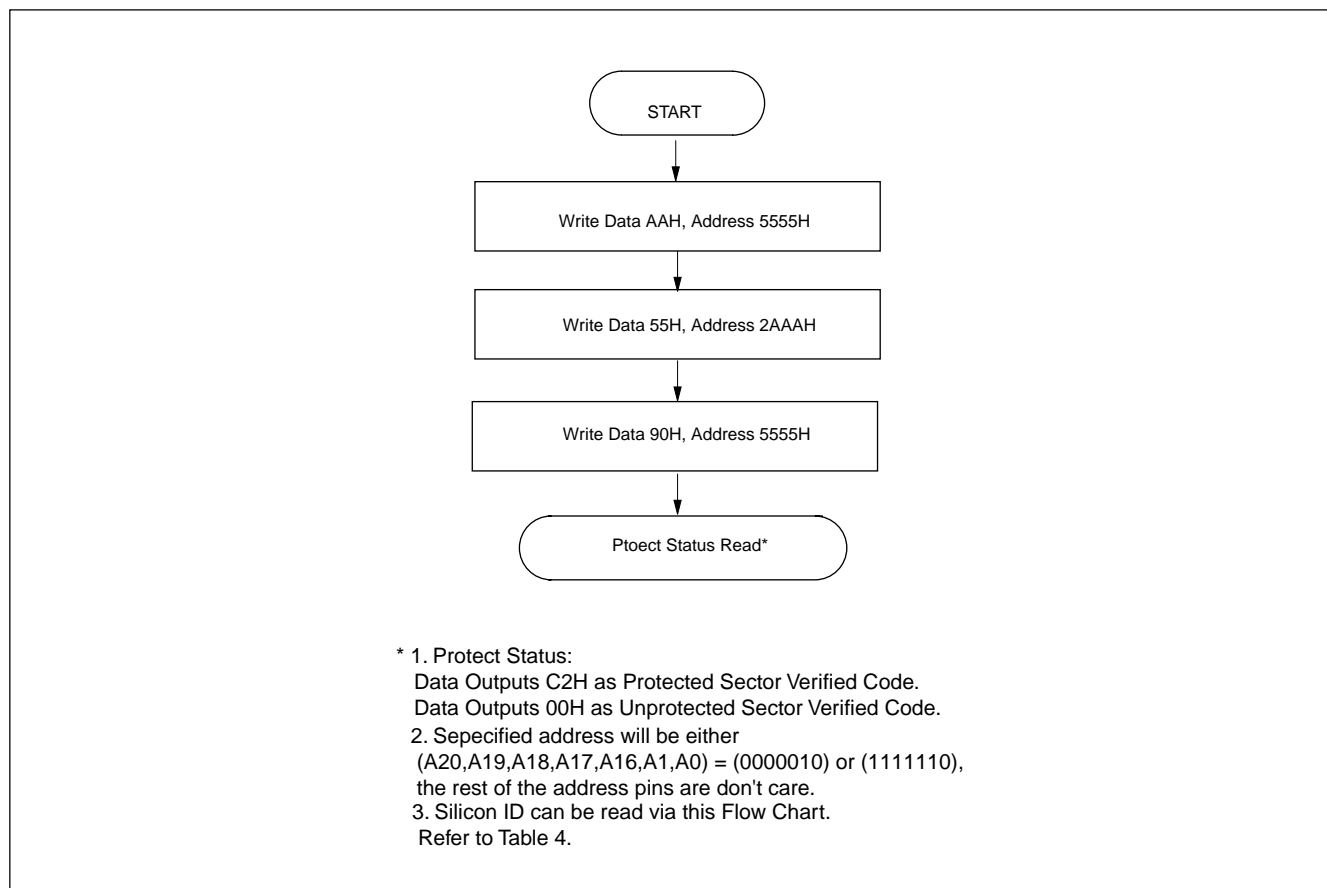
START

Write Data AAH, Address 5555H

Write Data 55H, Address 2AAAH

Write Data 90H, Address 5555H

Ptoect Status Read*

* 1. Protect Status:
Data Outputs C2H as Protected Sector Verified Code.
Data Outputs 00H as Unprotected Sector Verified Code.
2. Sepecified address will be either
(A20,A19,A18,A17,A16,A1,A0) = (0000010) or (1111110),
the rest of the address pins are don't care.
3. Silicon ID can be read via this Flow Chart.
Refer to Table 4.